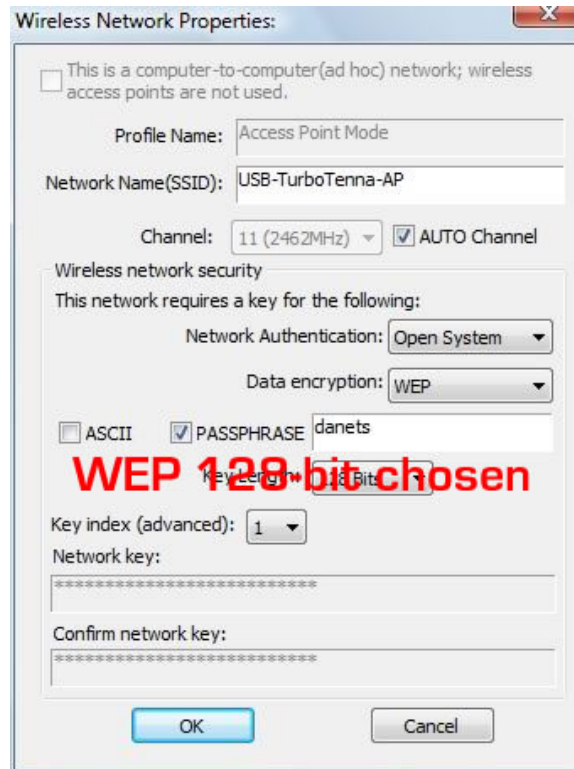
Wireless Network Properties:

X

This is a computer-to-computer(ad hoc) network; wireless access points are not used.

Profile Name: Access Point Mode

Network Name(SSID): USB-TurboTenna-AP

Channel: 11 (2462MHz) AUTO Channel

Wireless network security

This network requires a key for the following:

Network Authentication: Open System

Data encryption: WEP

ASCII PASSPHRASE danets

WEP 128-bit chosen

Key Length: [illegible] Bits

Key index (advanced): 1

Network key:

****************************

Confirm network key:

****************************

OK Cancel